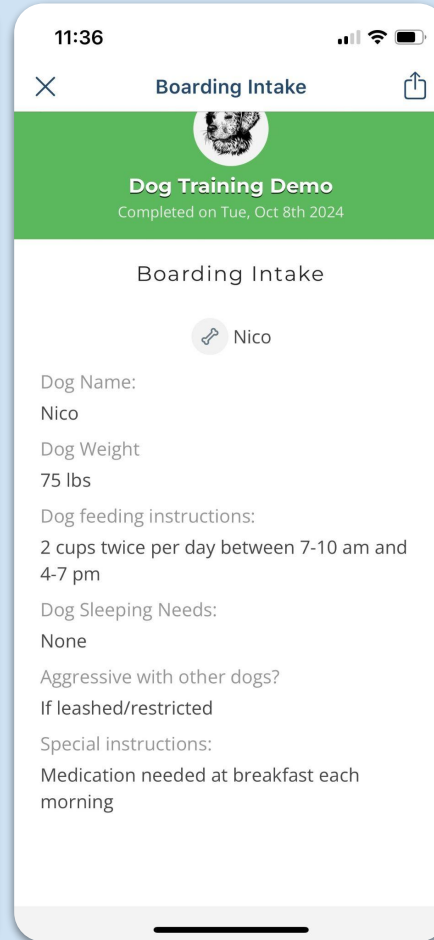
11:36

Boarding Intake

Dog Training Demo
Completed on Tue, Oct 8th 2024

Boarding Intake

Nico

Dog Name:
Nico

Dog Weight
75 lbs

Dog feeding instructions:
2 cups twice per day between 7-10 am and 4-7 pm

Dog Sleeping Needs:
None

Aggressive with other dogs?
If leashed/restricted

Special instructions:
Medication needed at breakfast each morning